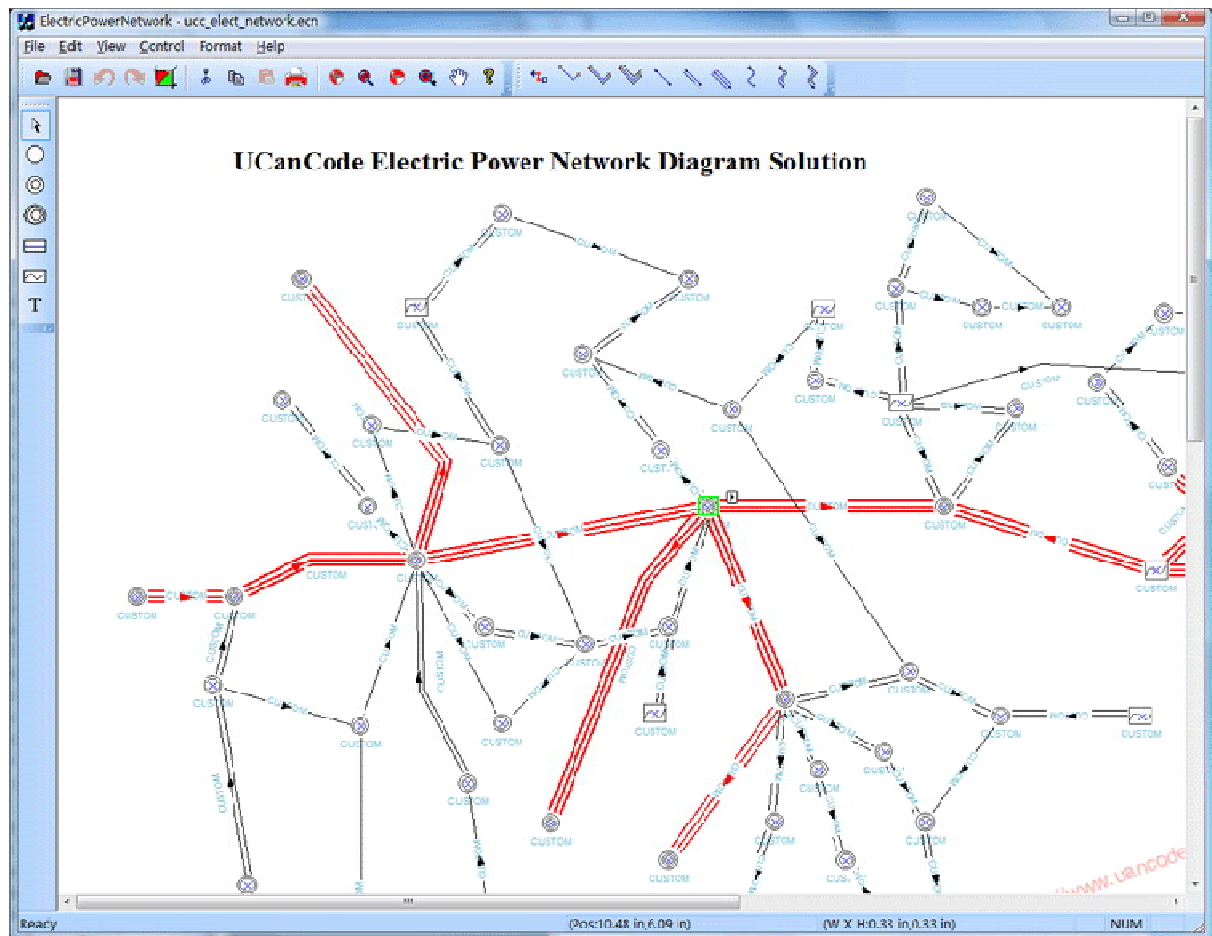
ElectricPowerNetwork - ucc_elect_network.ecn

File Edit View Control Format Help

T

UCanCode Electric Power Network Diagram Solution

CUSTOM
CUSTOM
CUSTOM
CUSTOM
CUSTOM
CUSTOM
CUSTOM
CUSTOM
CUSTOM
CUSTOM
CUSTOM
CUSTOM
CUSTOM
CUSTOM
CUSTOM
CUSTOM
CUSTOM
CUSTOM
CUSTOM
CUSTOM
CUSTOM
CUSTOM
CUSTOM
CUSTOM
CUSTOM
CUSTOM
CUSTOM
CUSTOM
CUSTOM
CUSTOM
CUSTOM
CUSTOM
CUSTOM
CUSTOM
CUSTOM
CUSTOM
CUSTOM

www.ucancode

Ready | Pos:10.48 in,6.09 in | W X H:0.33 in,0.33 in | NUM